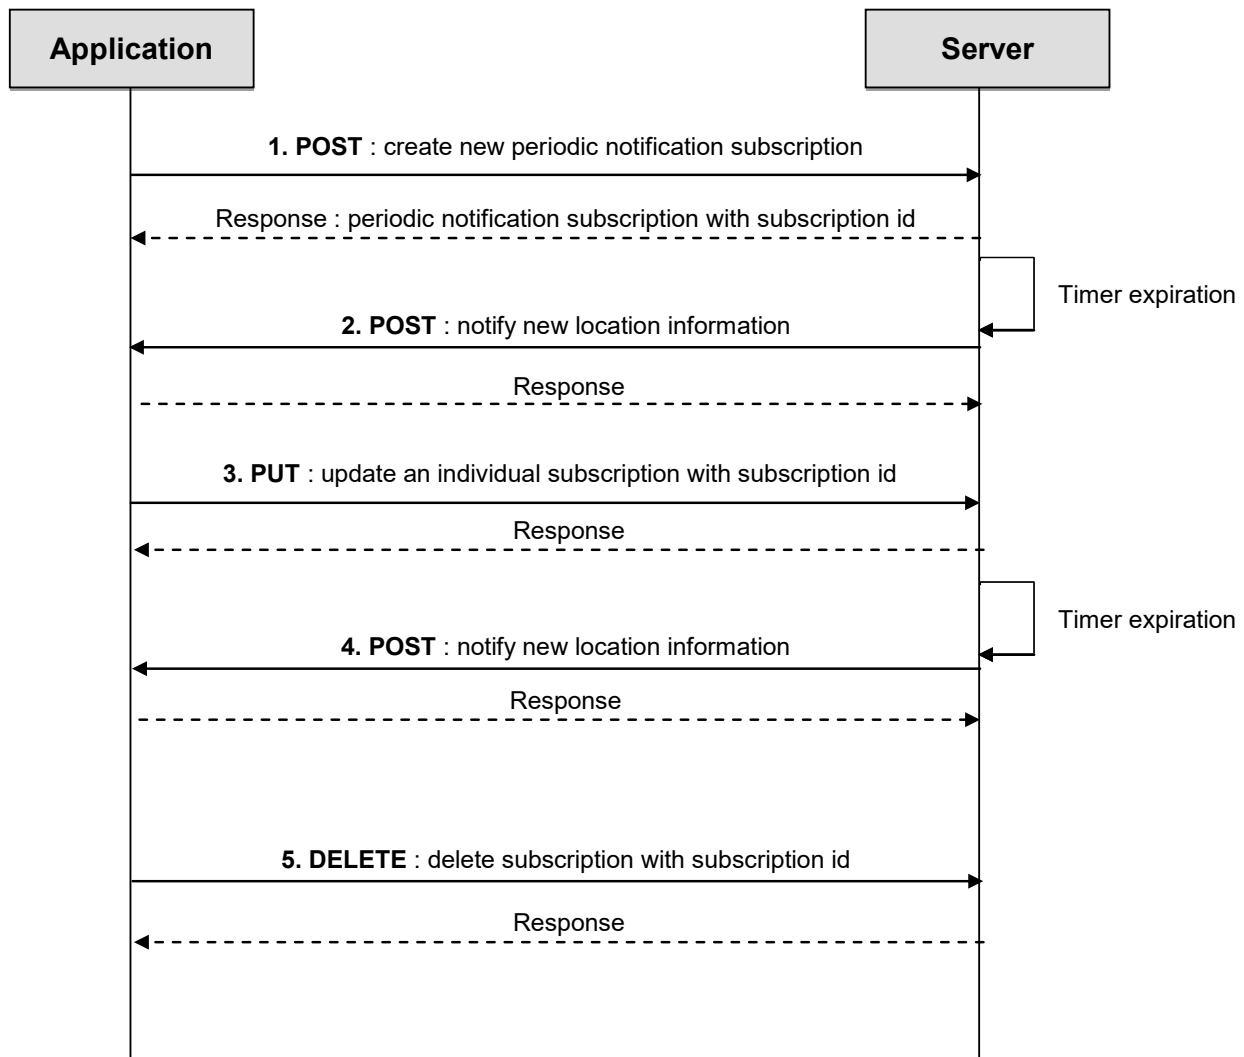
Application

Server

1. POST : create new periodic notification subscription

Response : periodic notification subscription with subscription id

Timer expiration

2. POST : notify new location information

Response

3. PUT : update an individual subscription with subscription id

Response

Timer expiration

4. POST : notify new location information

Response

5. DELETE : delete subscription with subscription id

Response